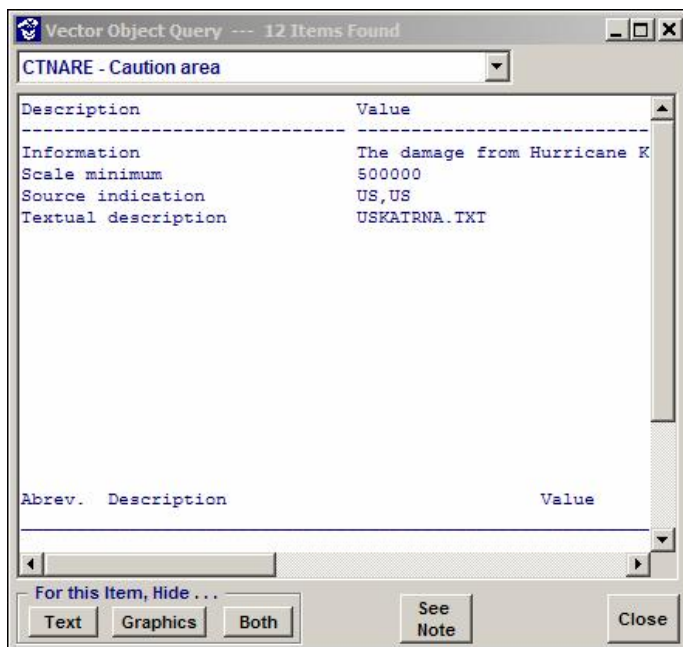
Vector Object Query --- 12 Items Found

CTNARE - Caution area

| Description | Value |
|---|---|
| Information | The damage from Hurricane K |
| Scale minimum | 500000 |
| Source indication | US,US |
| Textual description | USKATRNA.TXT |

Abrev. Description Value

For this Item, Hide . . .

Text Graphics Both

See Note

Close